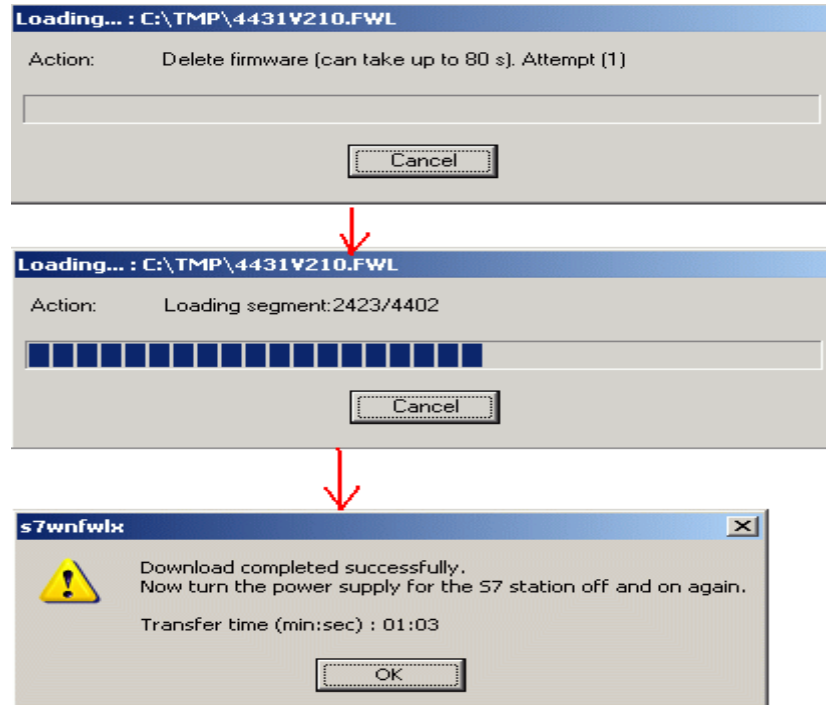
Loading... : C:\TMP\4431V210.FWL

Action: Delete firmware (can take up to 80 s). Attempt (1)

Cancel

Loading... : C:\TMP\4431V210.FWL

Action: Loading segment:2423/4402

Cancel

s7wnfwlx

Download completed successfully.
Now turn the power supply for the S7 station off and on again.

Transfer time (min:sec) : 01:03

OK